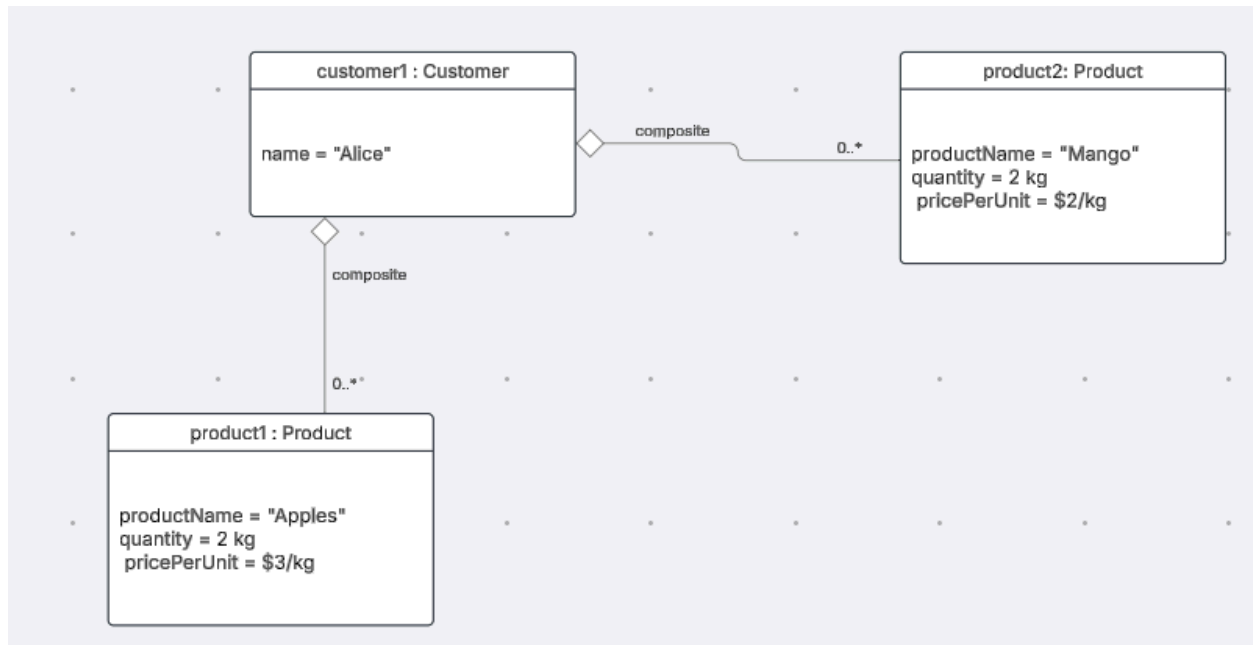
customer1 : Customer

name = "Alice"

composite

0..*

product2: Product

productName = "Mango"
quantity = 2 kg
pricePerUnit = $2/kg

composite

0..*

product1 : Product

productName = "Apples"
quantity = 2 kg
pricePerUnit = $3/kg